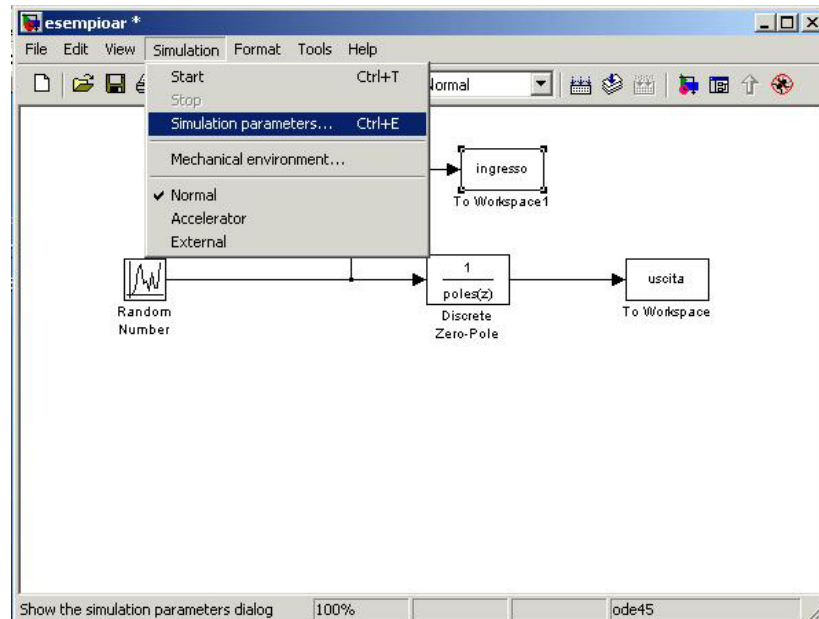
esempioar *

File Edit View Simulation Format Tools Help

Start Ctrl+T
Stop
Simulation parameters... Ctrl+E
Mechanical environment...
✓ Normal
Accelerator
External

Iormal

ingresso
To Workspace1

Random Number

$\frac{1}{poles(z)}$
Discrete Zero-Pole

uscita
To Workspace

Show the simulation parameters dialog 100% ode45